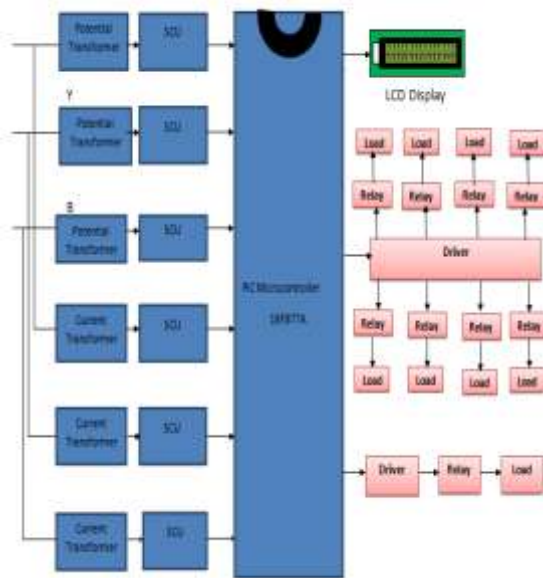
Potential Transformer
SCU
LCD Display
Y
Potential Transformer
SCU
Load
Load
Load
Load
Relay
Relay
Relay
Relay
B
Potential Transformer
SCU
Driver
PIC Microcontroller 16F877A
Current Transformer
SCU
Relay
Relay
Relay
Relay
Load
Load
Load
Load
Current Transformer
SCU
Driver
Relay
Load
Current Transformer
SCU